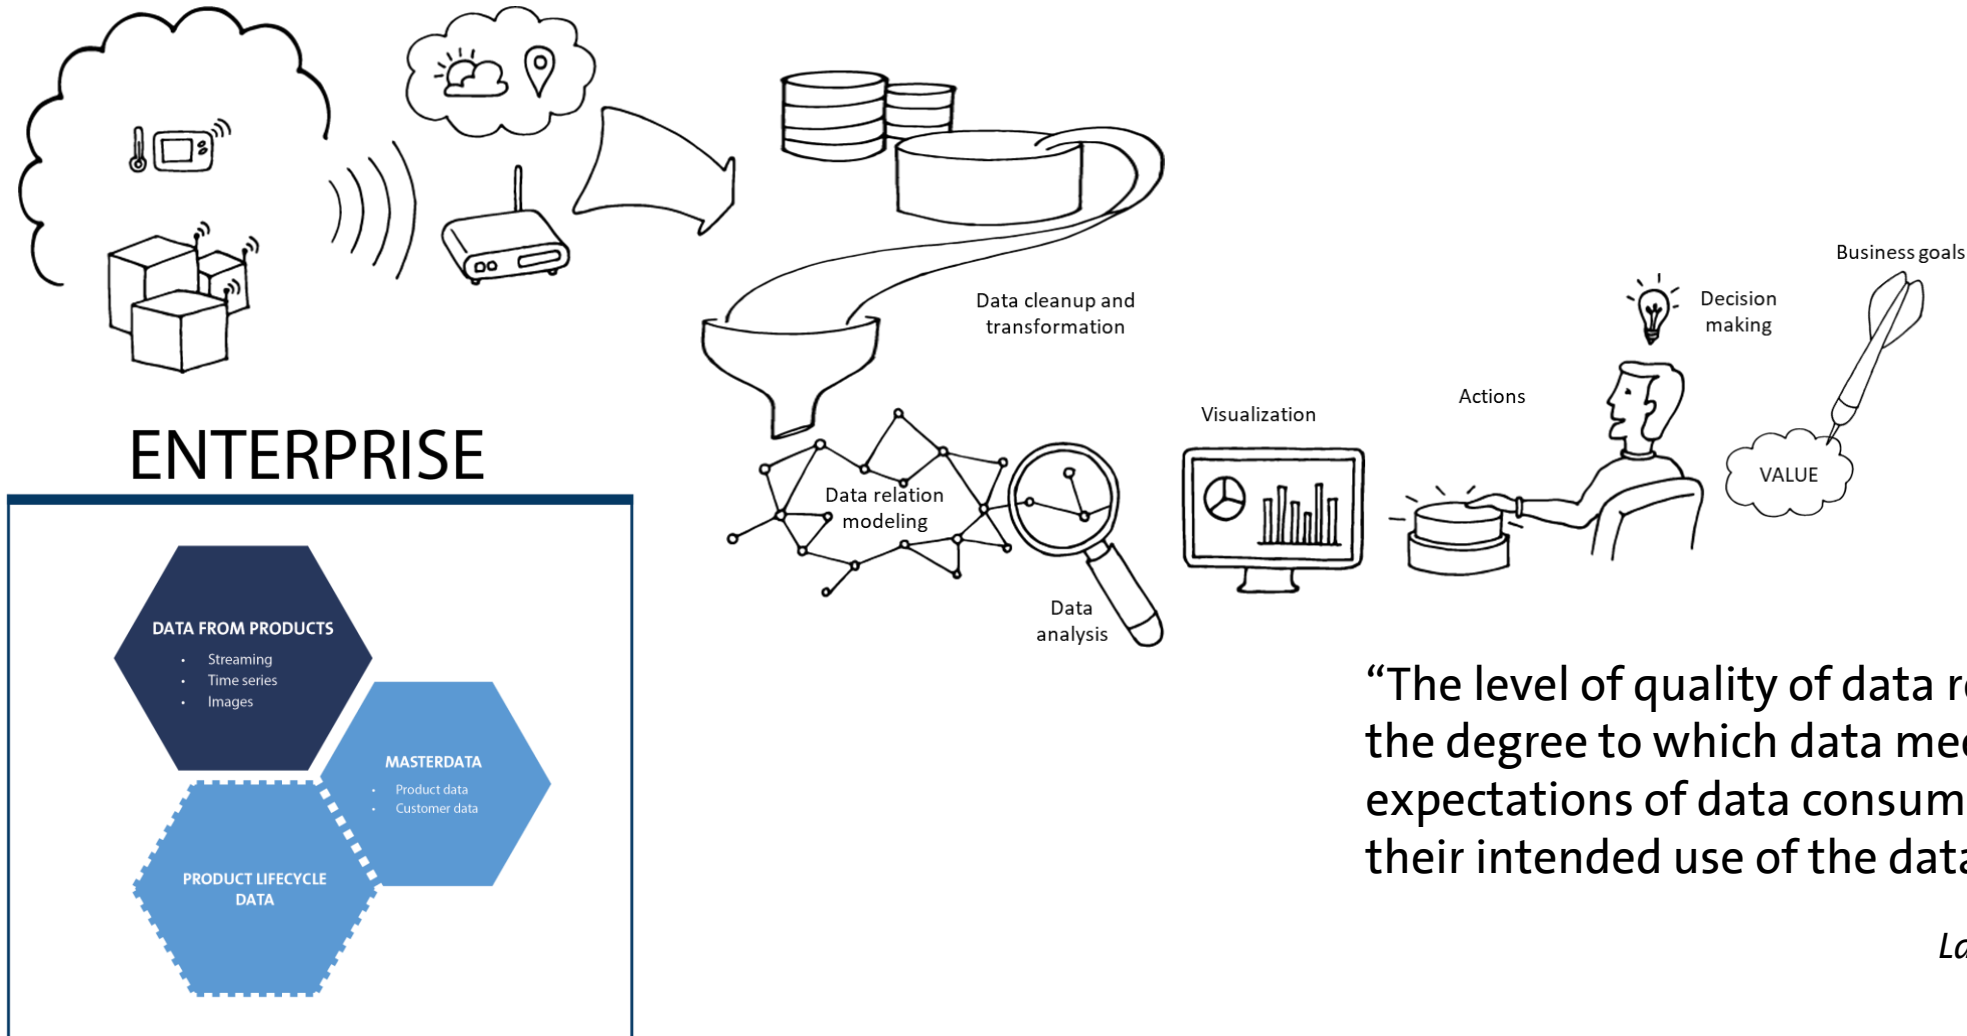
ENTERPRISE

DATA FROM PRODUCTS
- Streaming
- Time series
- Images

MASTERDATA
- Product data
- Customer data

PRODUCT LIFECYCLE DATA

Data cleanup and transformation

Data relation modeling

Data analysis

Visualization

Actions

Decision making

Business goals

VALUE

“The level of quality of data r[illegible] the degree to which data me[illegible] expectations of data consum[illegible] their intended use of the dat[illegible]

La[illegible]